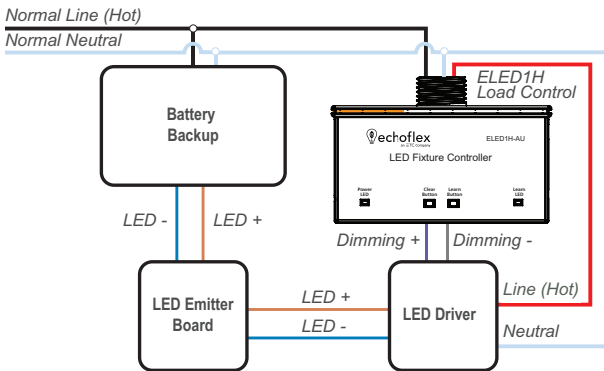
Normal Line (Hot)
Normal Neutral

Battery Backup

ELED1H Load Control

echoflex
an ETC company

ELED1H-AU

LED Fixture Controller

Power LED

Clear Button

Learn Button

Learn LED

LED -

LED +

Dimming +

Dimming -

LED Emitter Board

LED +

LED -

LED Driver

Line (Hot)

Neutral